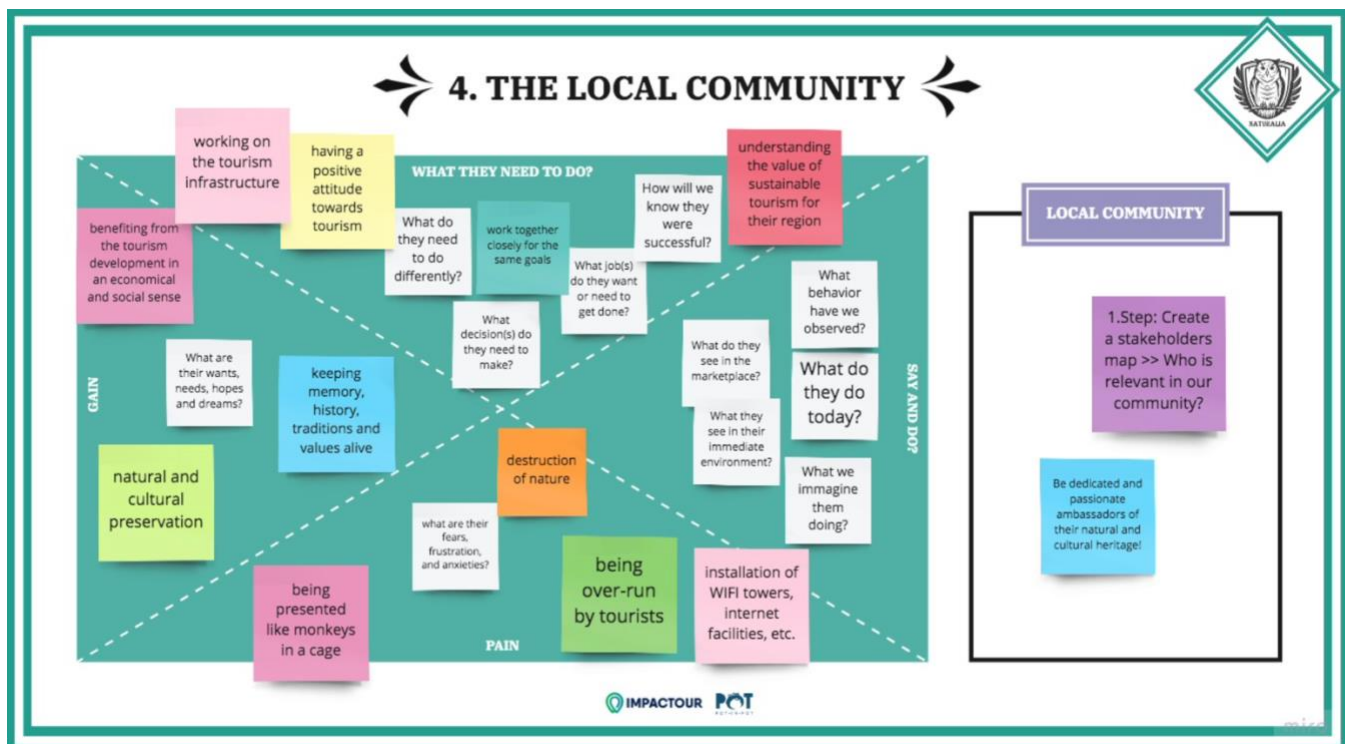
4. THE LOCAL COMMUNITY

NATURALIA

WHAT THEY NEED TO DO?

working on the tourism infrastructure

having a positive attitude towards tourism

benefiting from the tourism development in an economical and social sense

What do they need to do differently?

work together closely for the same goals

How will we know they were successful?

understanding the value of sustainable tourism for their region

What job(s) do they want or need to get done?

What decision(s) do they need to make?

What behavior have we observed?

GAIN

What are their wants, needs, hopes and dreams?

keeping memory, history, traditions and values alive

What do they see in the marketplace?

What do they do today?

SAY AND DO?

What they see in their immediate environment?

natural and cultural preservation

destruction of nature

What we immagine them doing?

what are their fears, frustration, and anxieties?

being over-run by tourists

installation of WIFI towers, internet facilities, etc.

being presented like monkeys in a cage

PAIN

LOCAL COMMUNITY

1.Step: Create a stakeholders map >> Who is relevant in our community?

Be dedicated and passionate ambassadors of their natural and cultural heritage!

IMPACTOUR POT

miro